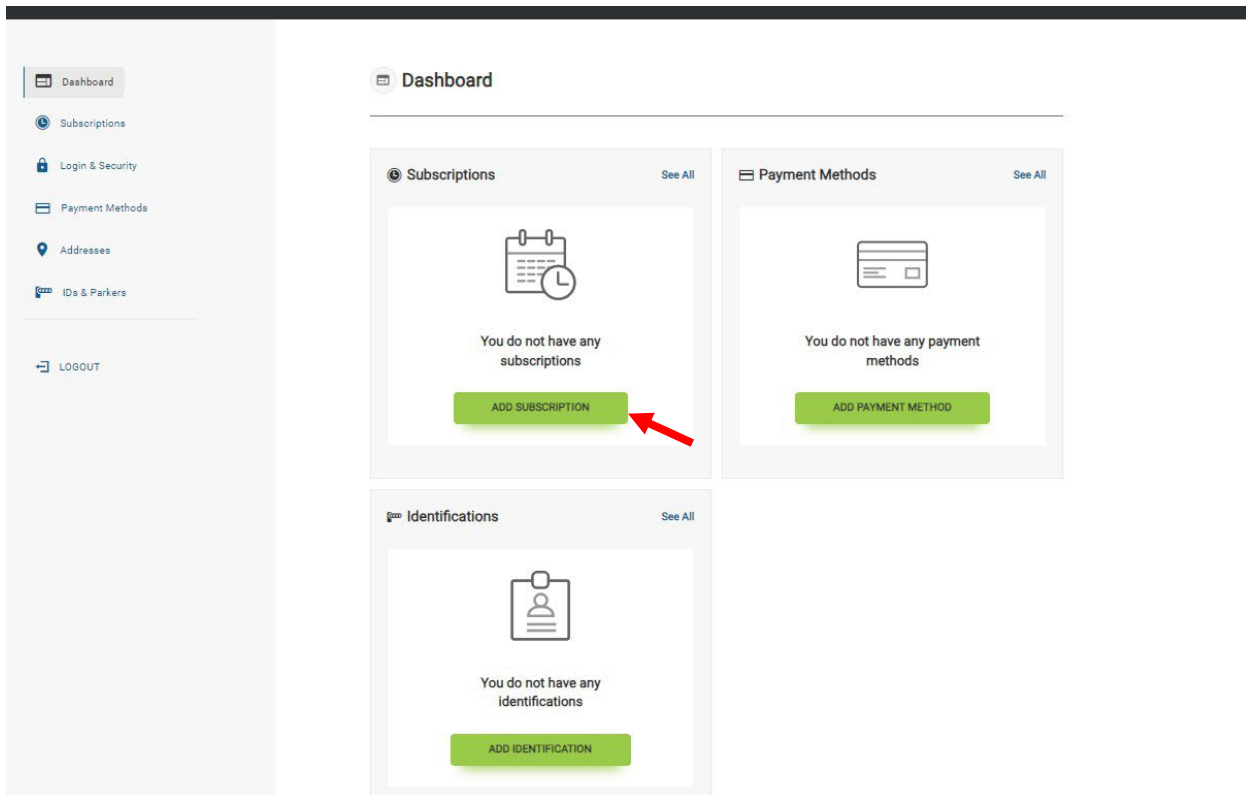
Dashboard
Subscriptions
Login & Security
Payment Methods
Addresses
IDs & Parkers

LOGOUT

Dashboard

Subscriptions
See All

You do not have any subscriptions

ADD SUBSCRIPTION

Payment Methods
See All

You do not have any payment methods

ADD PAYMENT METHOD

Identifications
See All

You do not have any identifications

ADD IDENTIFICATION